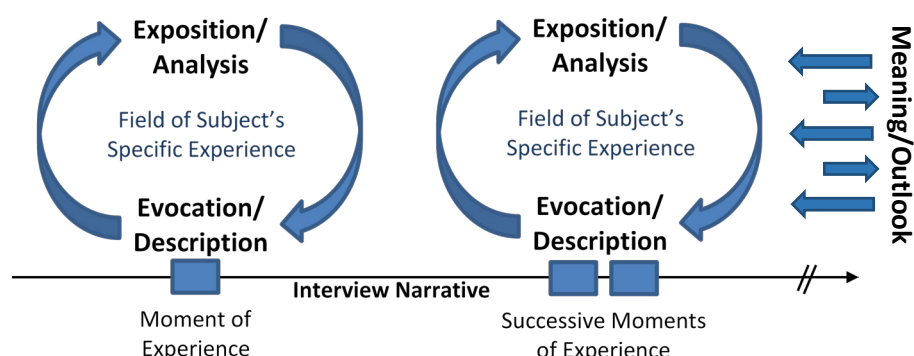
Exposition/ Analysis

Field of Subject's Specific Experience

Evocation/ Description

Exposition/ Analysis

Field of Subject's Specific Experience

Evocation/ Description

Meaning/Outlook

Interview Narrative

Moment of Experience

Successive Moments of Experience